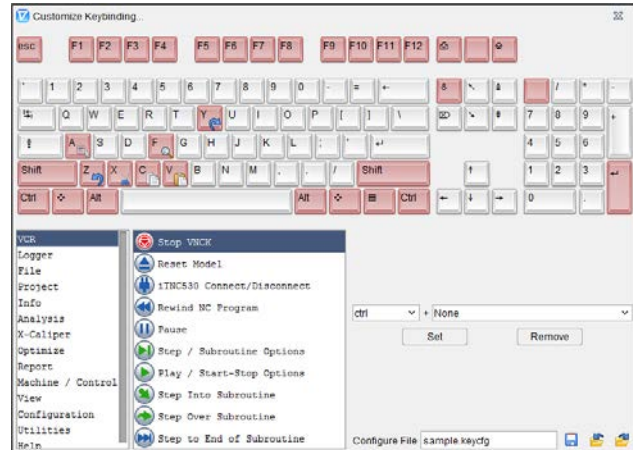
Customize Keybinding...

Esc F1 F2 F3 F4 F5 F6 F7 F8 F9 F10 F11 F12

` 1 2 3 4 5 6 7 8 9 0 - = ←

Q W E R T Y U I O P [ ] \

A S D F G H J K L ; ' ↵

Shift Z X C V B N M , . / Shift

Ctrl Alt Alt Ctrl

/ * -

7 8 9 +

4 5 6

1 2 3

0 .

VCR
Logger
File
Project
Info
Analysis
X-Caliper
Optimize
Report
Machine / Control
View
Configuration
Utilities
Help

Stop VNCK
Reset Model
iTNC530 Connect/Disconnect
Rewind NC Program
Pause
Step / Subroutine Options
Play / Start-Stop Options
Step Into Subroutine
Step Over Subroutine
Step to End of Subroutine

ctrl + None

Set Remove

Configure File sample.keycfg